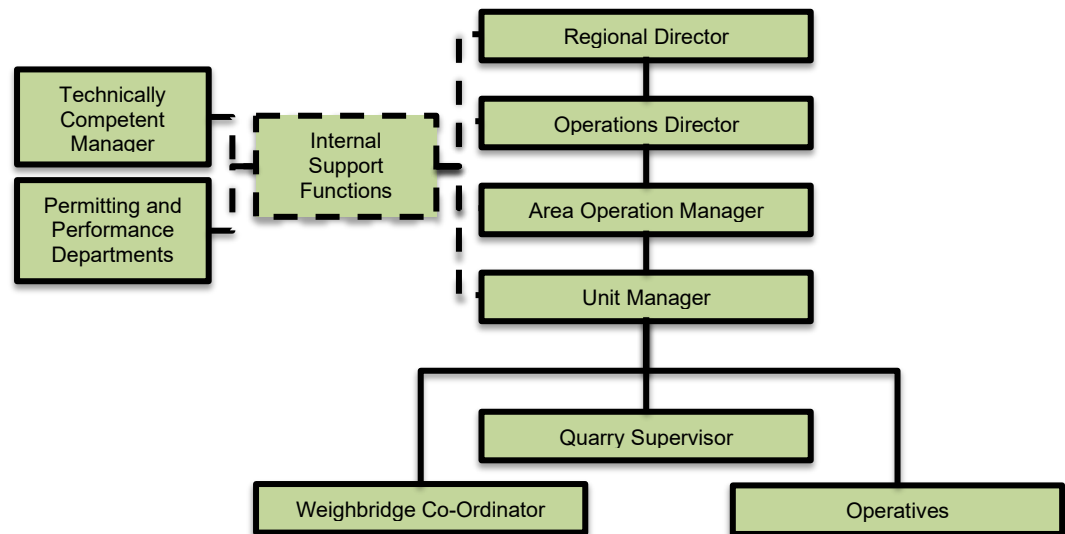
Regional Director

Technically Competent Manager

Internal Support Functions

Operations Director

Permitting and Performance Departments

Area Operation Manager

Unit Manager

Quarry Supervisor

Weighbridge Co-Ordinator

Operatives